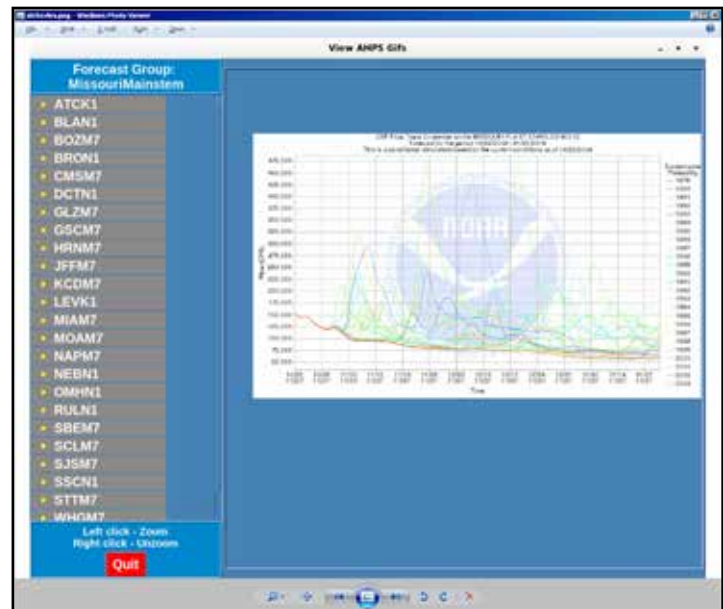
View AHPS Gifs

Forecast Group: MissouriMainstem

ATCK1
BLAN1
BOZM7
BRON1
CMSM7
DCTN1
GLZM7
GSCM7
HRNM7
JFFM7
KCDM7
LEVK1
MIAM7
MOAM7
NAPM7
NEBN1
OMHN1
RULN1
SBEM7
SCLM7
SJSM7
SSCN1
STTM7
WHGM7

Left click - Zoom
Right click - Unzoom

Quit

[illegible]

Flow (CFS)

Time

NOAA